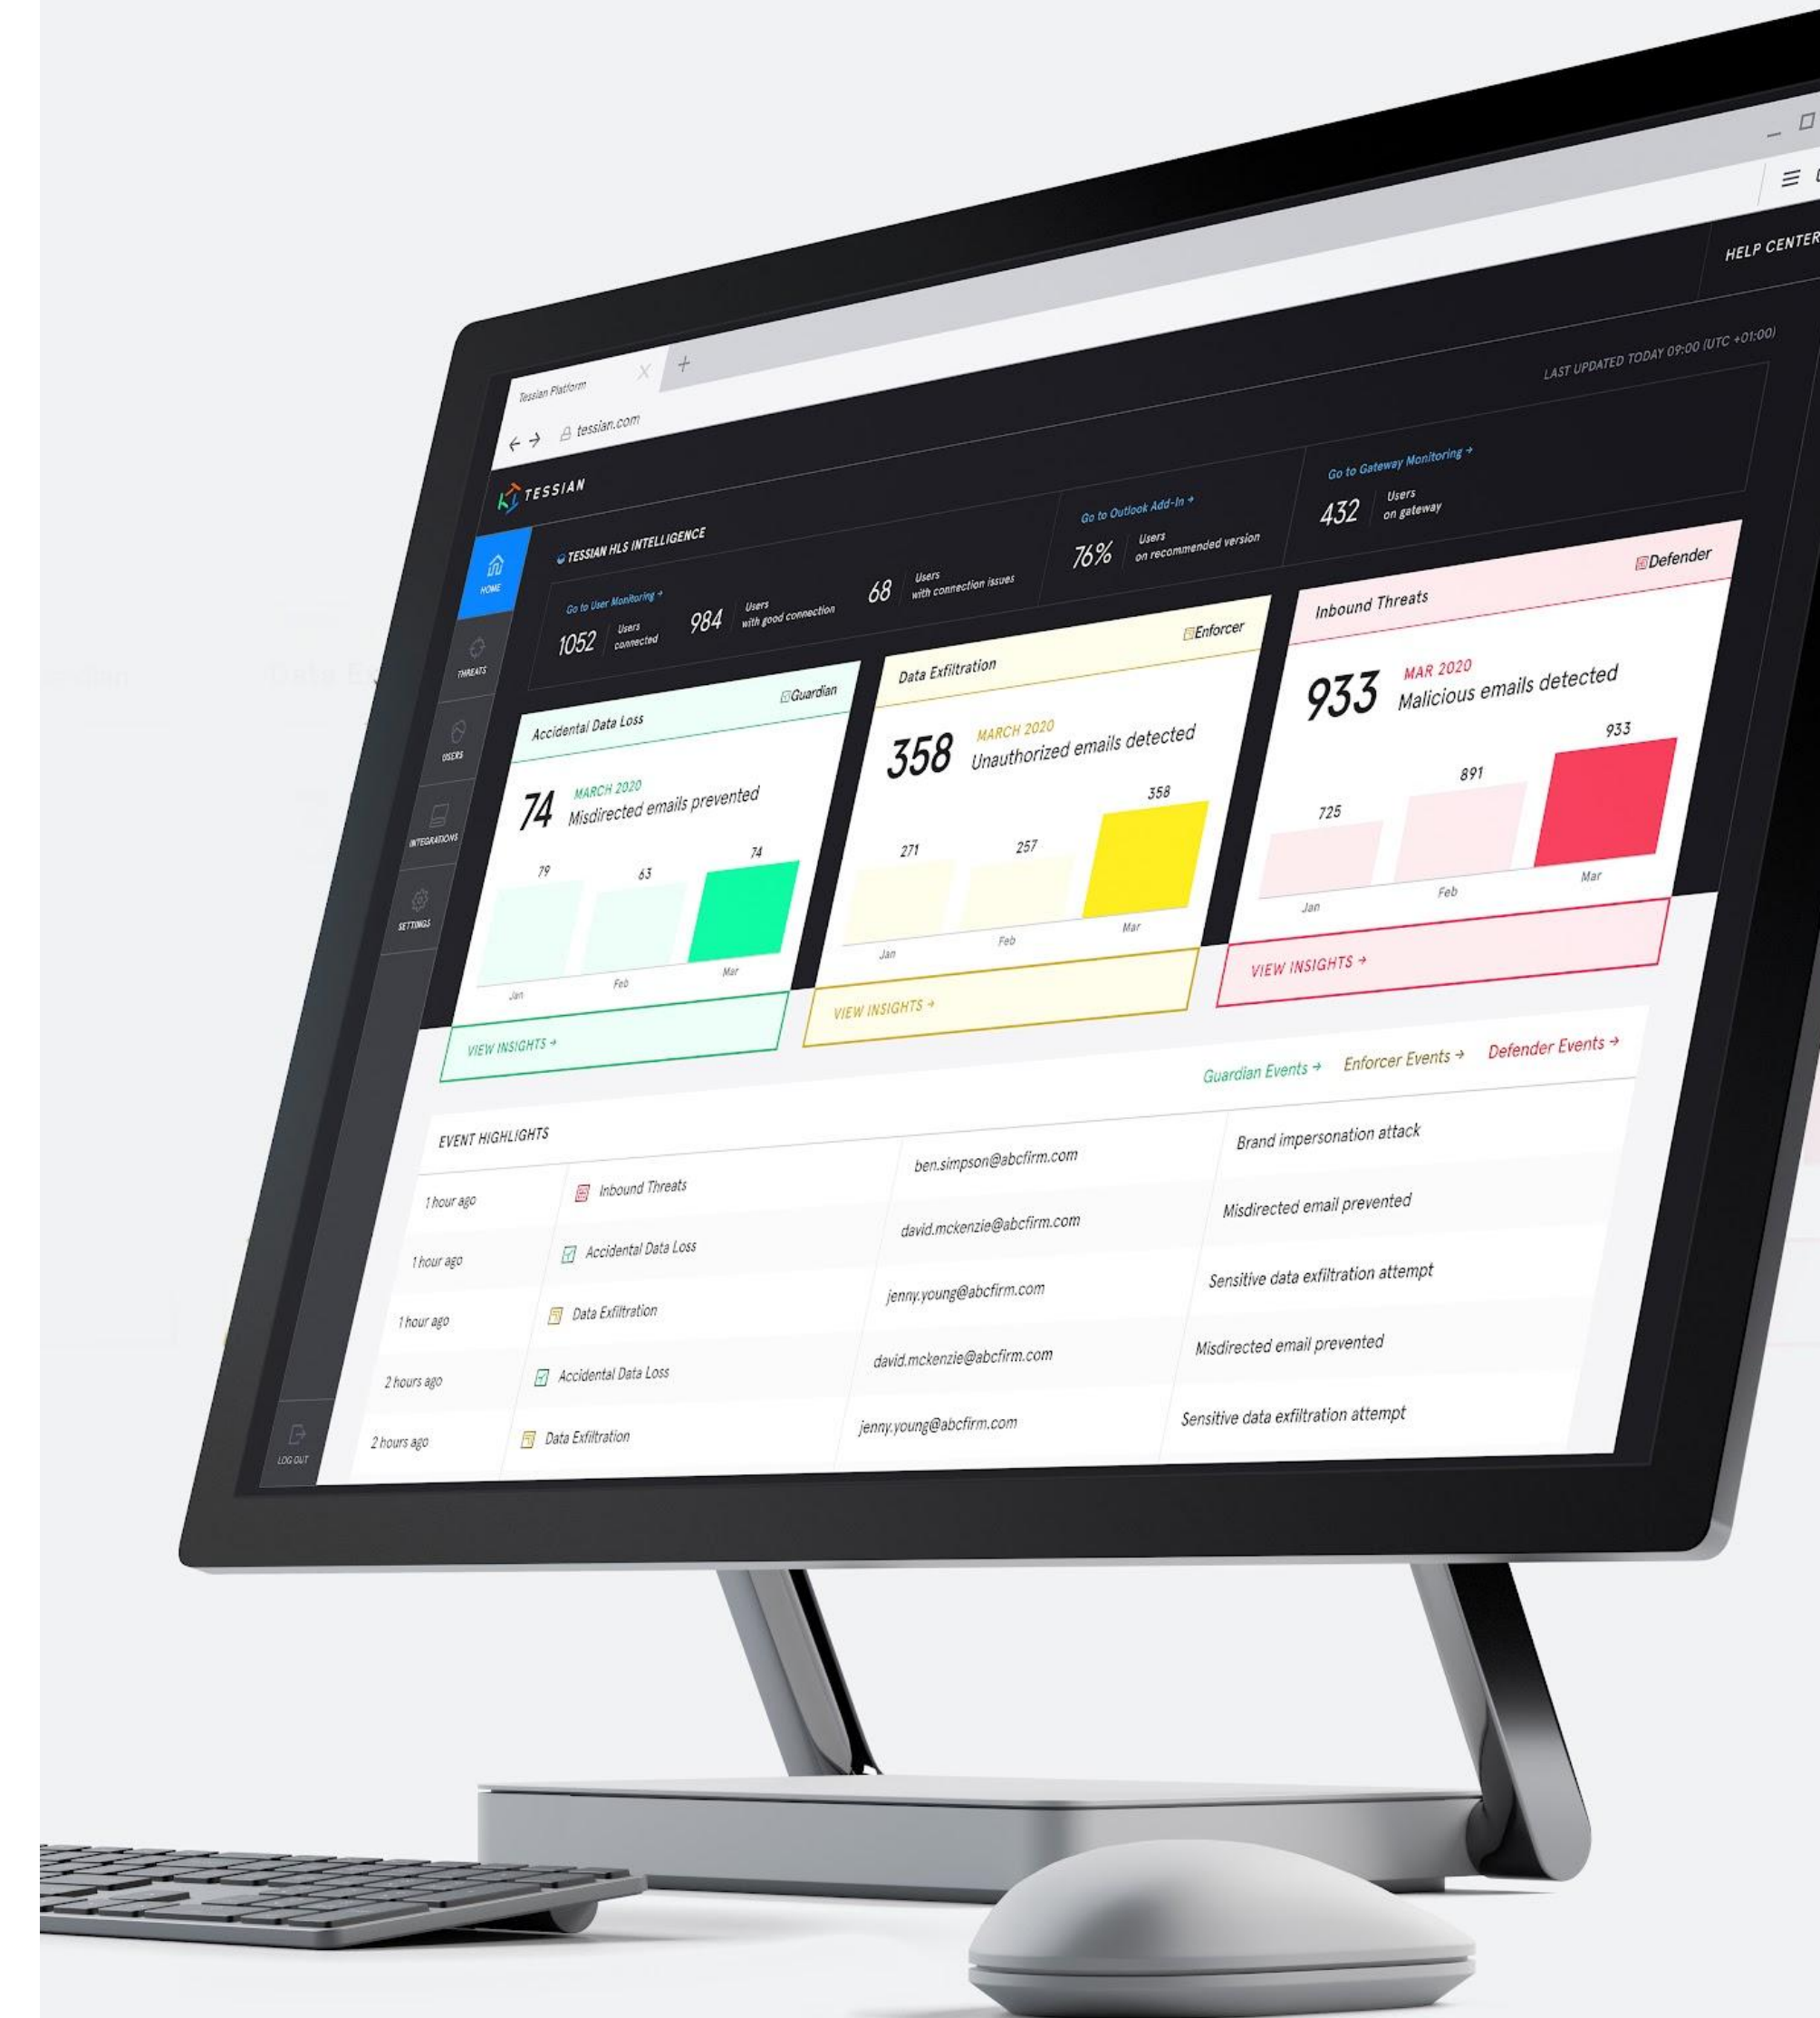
Tessian Platform
tessian.com

HELP CENTER

TESSIAN

LAST UPDATED TODAY 09:00 (UTC +01:00)

HOME
THREATS
USERS
INTEGRATIONS
SETTINGS
LOG OUT

TESSIAN HLS INTELLIGENCE

Go to User Monitoring →
1052 Users connected
984 Users with good connection
68 Users with connection issues

Go to Outlook Add-In →
76% Users on recommended version

Go to Gateway Monitoring →
432 Users on gateway

Guardian
Accidental Data Loss
74 MARCH 2020 Misdirected emails prevented

| Jan | Feb | Mar |
|---|---|---|
| 79 | 63 | 74 |

VIEW INSIGHTS →

Enforcer
Data Exfiltration
358 MARCH 2020 Unauthorized emails detected

| Jan | Feb | Mar |
|---|---|---|
| 271 | 257 | 358 |

VIEW INSIGHTS →

Defender
Inbound Threats
933 MAR 2020 Malicious emails detected

| Jan | Feb | Mar |
|---|---|---|
| 725 | 891 | 933 |

VIEW INSIGHTS →

Guardian Events → Enforcer Events → Defender Events →

EVENT HIGHLIGHTS

| | | | |
|---|---|---|---|
| 1 hour ago | Inbound Threats | ben.simpson@abcfirm.com | Brand impersonation attack |
| 1 hour ago | Accidental Data Loss | david.mckenzie@abcfirm.com | Misdirected email prevented |
| 1 hour ago | Data Exfiltration | jenny.young@abcfirm.com | Sensitive data exfiltration attempt |
| 2 hours ago | Accidental Data Loss | david.mckenzie@abcfirm.com | Misdirected email prevented |
| 2 hours ago | Data Exfiltration | jenny.young@abcfirm.com | Sensitive data exfiltration attempt |